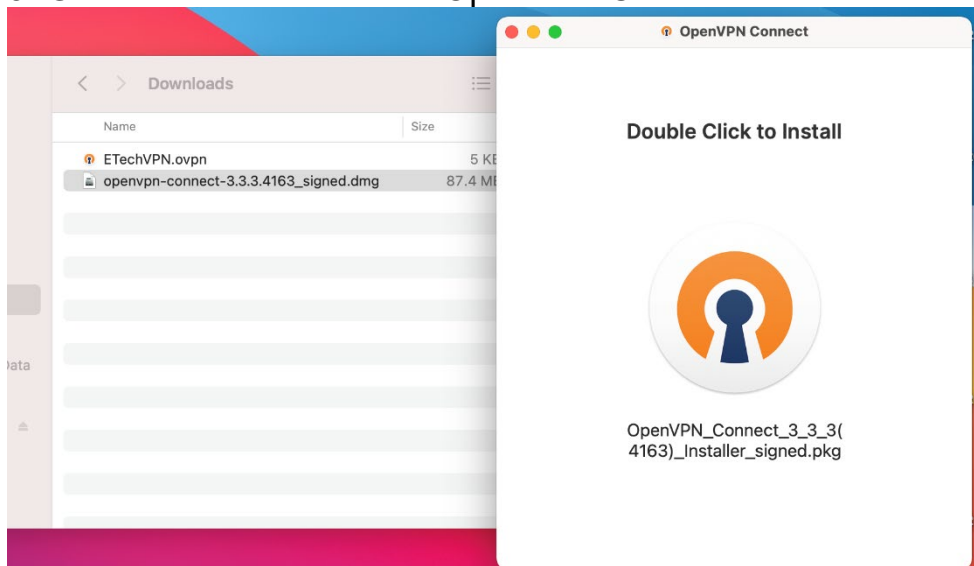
Downloads

| Name | Size |
|---|---|
| ETechVPN.ovpn | 5 KB |
| openvpn-connect-3.3.3.4163_signed.dmg | 87.4 MB |

Data

OpenVPN Connect

Double Click to Install

OpenVPN_Connect_3_3_3(4163)_Installer_signed.pkg